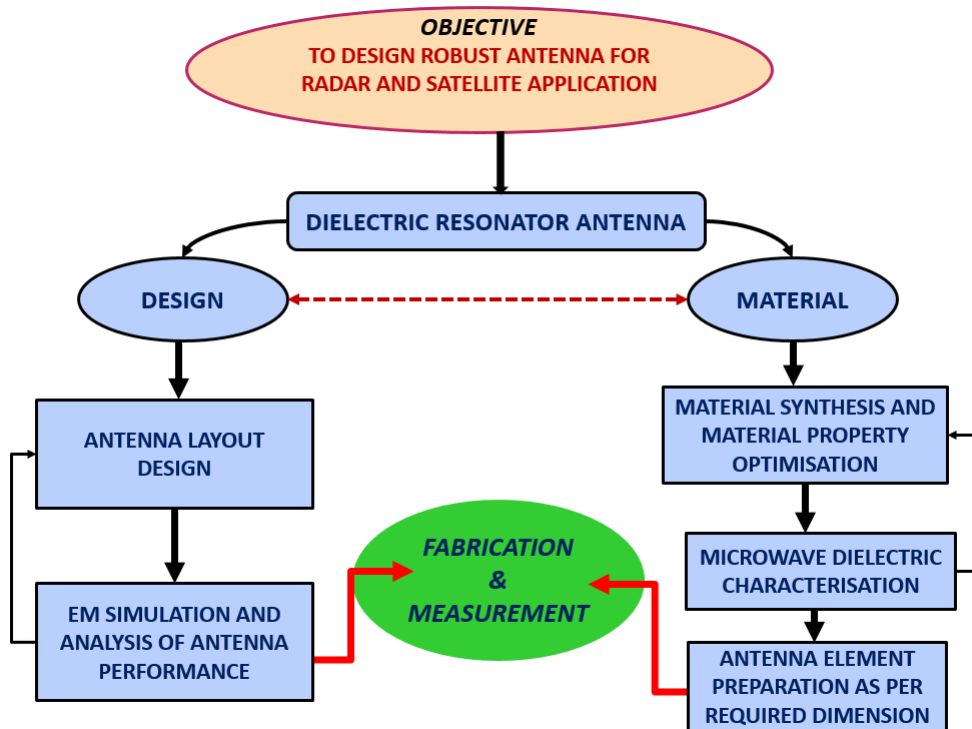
OBJECTIVE
TO DESIGN ROBUST ANTENNA FOR RADAR AND SATELLITE APPLICATION

DIELECTRIC RESONATOR ANTENNA

DESIGN

MATERIAL

ANTENNA LAYOUT DESIGN

MATERIAL SYNTHESIS AND MATERIAL PROPERTY OPTIMISATION

FABRICATION & MEASUREMENT

MICROWAVE DIELECTRIC CHARACTERISATION

EM SIMULATION AND ANALYSIS OF ANTENNA PERFORMANCE

ANTENNA ELEMENT PREPARATION AS PER REQUIRED DIMENSION